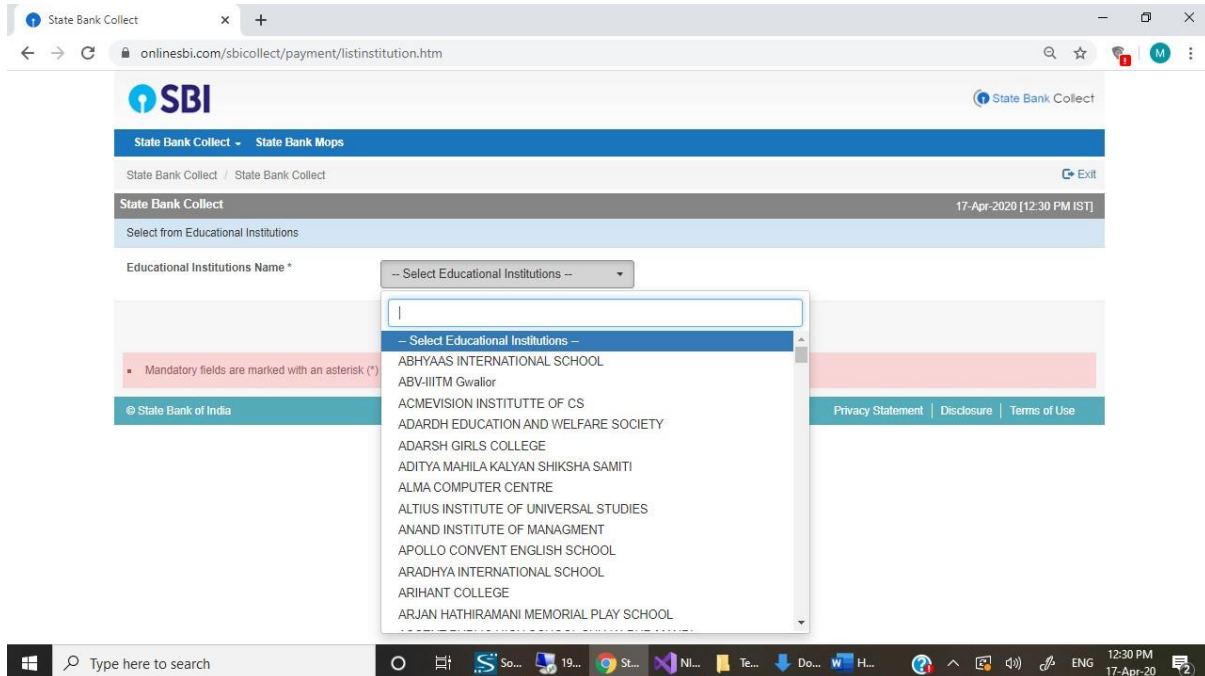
State Bank Collect × +

onlinesbi.com/sbicollect/payment/listinstitution.htm

M

SBI

State Bank Collect

State Bank Collect State Bank Mops

State Bank Collect / State Bank Collect

Exit

State Bank Collect

17-Apr-2020 [12:30 PM IST]

Select from Educational Institutions

Educational Institutions Name *

-- Select Educational Institutions --

-- Select Educational Institutions --
ABHYAAS INTERNATIONAL SCHOOL
ABV-IIITM Gwalior
ACMEVISION INSTITUTTE OF CS
ADARDH EDUCATION AND WELFARE SOCIETY
ADARSH GIRLS COLLEGE
ADITYA MAHILA KALYAN SHIKSHA SAMITI
ALMA COMPUTER CENTRE
ALTIUS INSTITUTE OF UNIVERSAL STUDIES
ANAND INSTITUTE OF MANAGMENT
APOLLO CONVENT ENGLISH SCHOOL
ARADHYA INTERNATIONAL SCHOOL
ARIHANT COLLEGE
ARJAN HATHIRAMANI MEMORIAL PLAY SCHOOL
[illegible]

Mandatory fields are marked with an asterisk (*)

© State Bank of India

Privacy Statement | Disclosure | Terms of Use

Type here to search

So... 19... St... NI... Te... Do... H...

ENG 12:30 PM 17-Apr-20

2